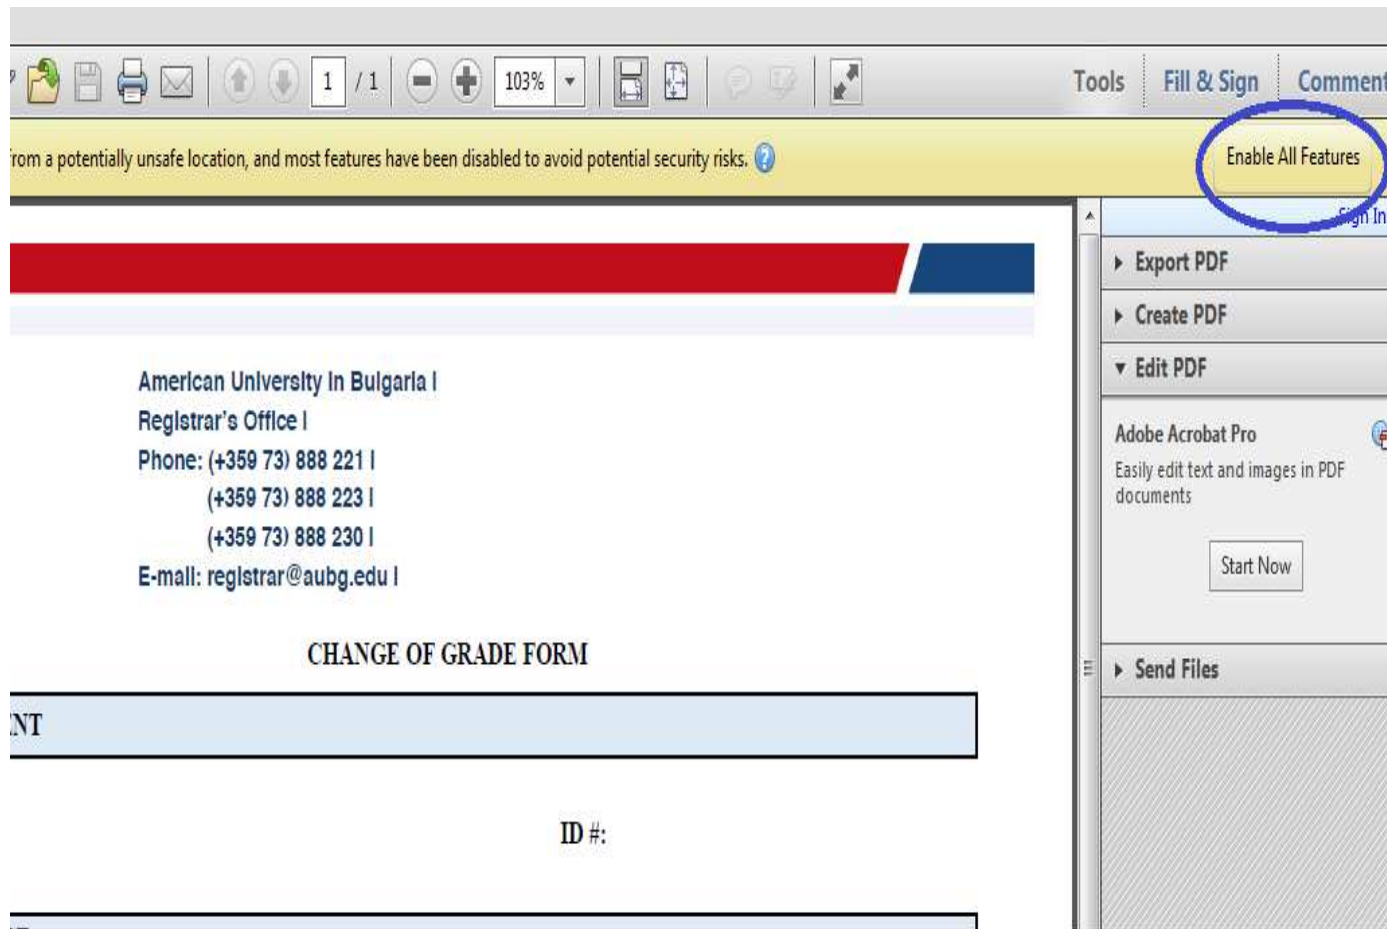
1 / 1 103%

Tools Fill & Sign Comment

rom a potentially unsafe location, and most features have been disabled to avoid potential security risks.

Enable All Features

Sign In

Export PDF

Create PDF

Edit PDF

Adobe Acrobat Pro

Easily edit text and images in PDF documents

Start Now

Send Files

American University in Bulgaria I
Registrar's Office I
Phone: (+359 73) 888 221 I
(+359 73) 888 223 I
(+359 73) 888 230 I
E-mail: registrar@aubg.edu I

CHANGE OF GRADE FORM

NT

ID #: